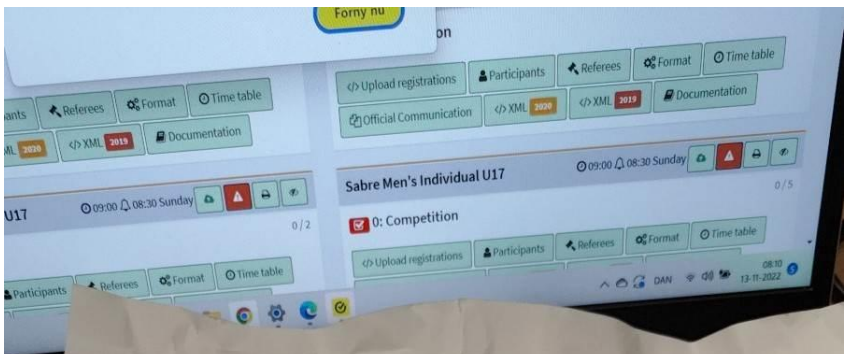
Forny nu

on

pants Referees Format Time table

ML 2020 XML 2019 Documentation

U17 09:00 08:30 Sunday

0/2

Participants Referees Format Time table

Upload registrations Participants Referees Format Time table

Official Communication XML 2020 XML 2019 Documentation

Sabre Men's Individual U17 09:00 08:30 Sunday

0/5

0: Competition

Upload registrations Participants Referees Format Time table

DAN 08:10 13-11-2022